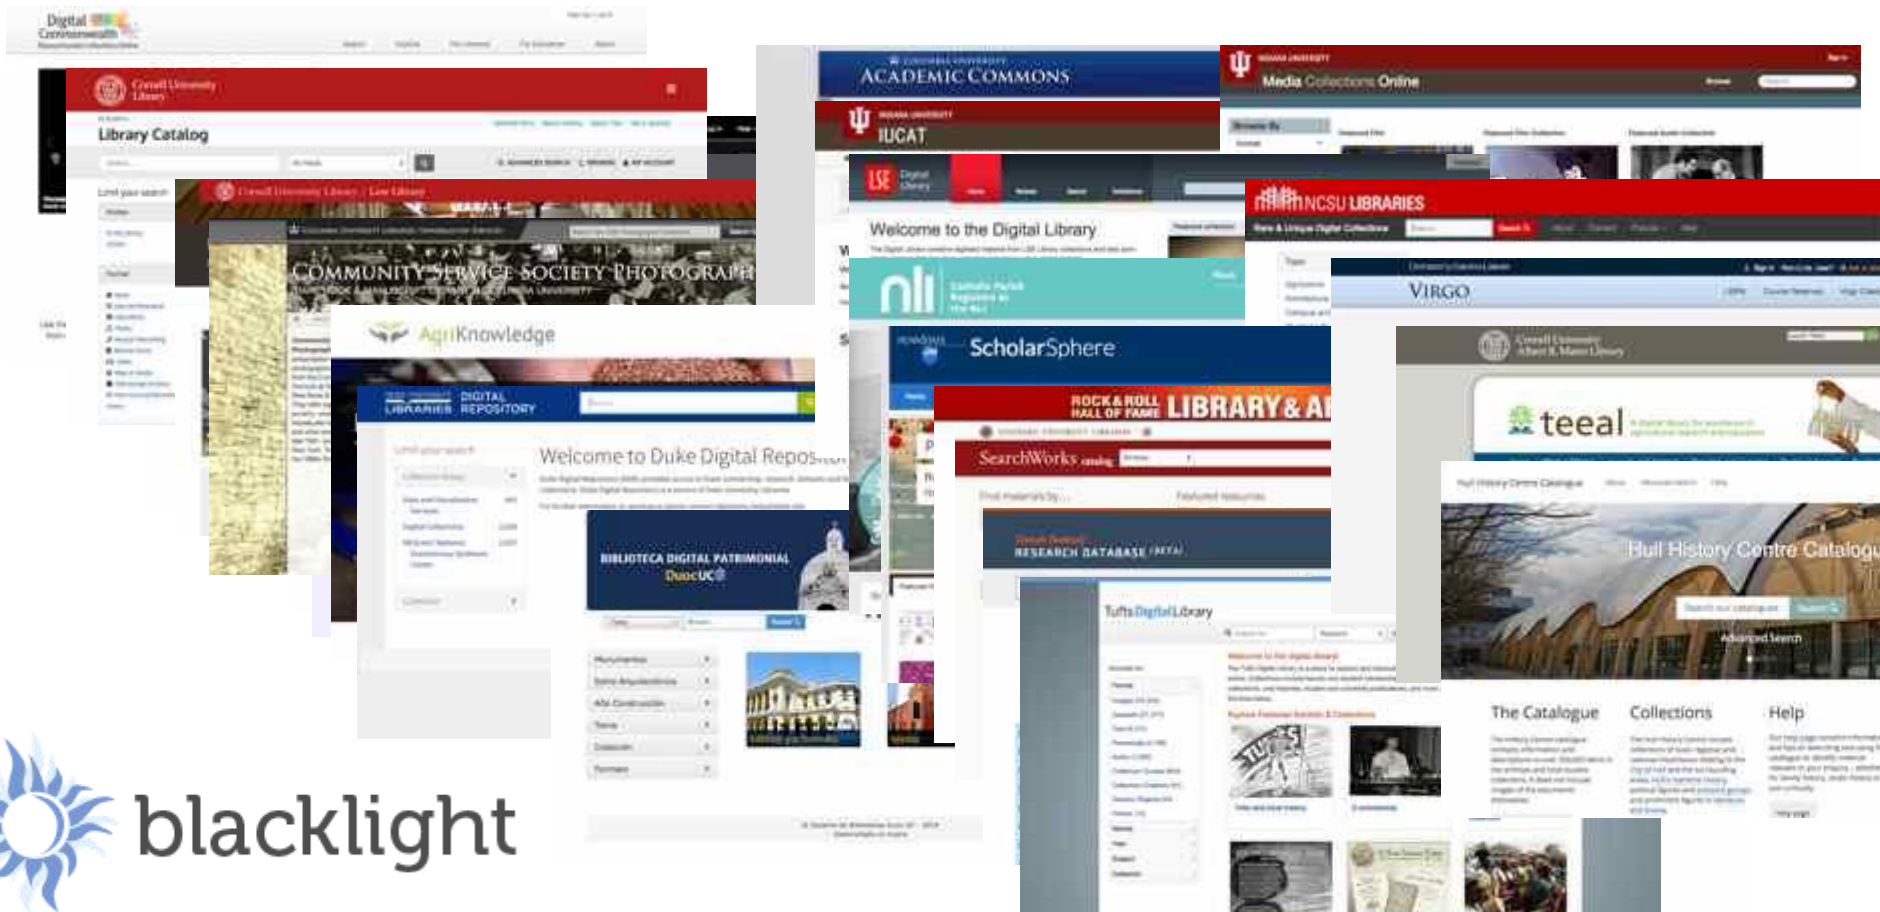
Digital Commonwealth

Cornell University Library

Library Catalog

Limit your search

Cornell University Library | Law Library

COMMUNITY SERVICE SOCIETY PHOTOGRAPH

AgriKnowledge

DUKE UNIVERSITY LIBRARIES DIGITAL REPOSITORY

Welcome to Duke Digital Repos

BIBLIOTECA DIGITAL PATRIMONIAL DuocUC

ACADEMIC COMMONS

INDIANA UNIVERSITY IUCAT

LSE Digital Library

Welcome to the Digital Library

nli

ScholarSphere

ROCK & ROLL HALL OF FAME LIBRARY & A

SearchWorks catalog

Find materials by...

Featured resources

RESEARCH DATABASE (BETA)

Tufts Digital Library

INDIANA UNIVERSITY Media Collections Online

Browse By

NCSU LIBRARIES

Rare & Unique Digital Collections

VIRGO

Cornell University Albert R. Mann Library

teeal

Hull History Centre Catalogue

Hull History Centre Catalogu

Advanced Search

The Catalogue

Collections

Help

blacklight